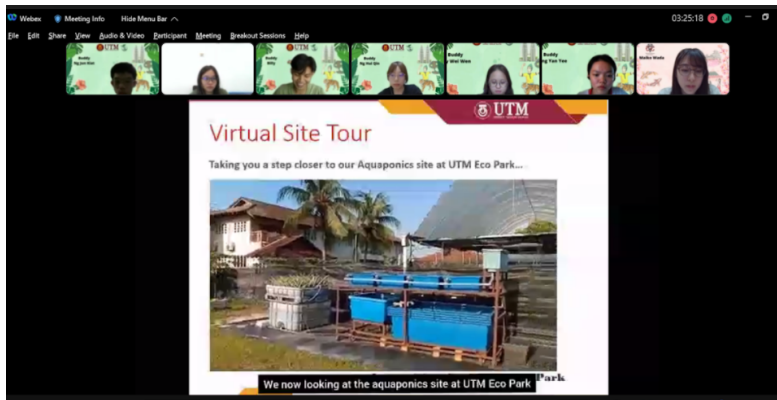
Webex Meeting Info Hide Menu Bar
03:25:18
File Edit Share View Audio & Video Participant Meeting Breakout Sessions Help

UTM

Virtual Site Tour

Taking you a step closer to our Aquaponics site at UTM Eco Park...

Park

We now looking at the aquaponics site at UTM Eco Park